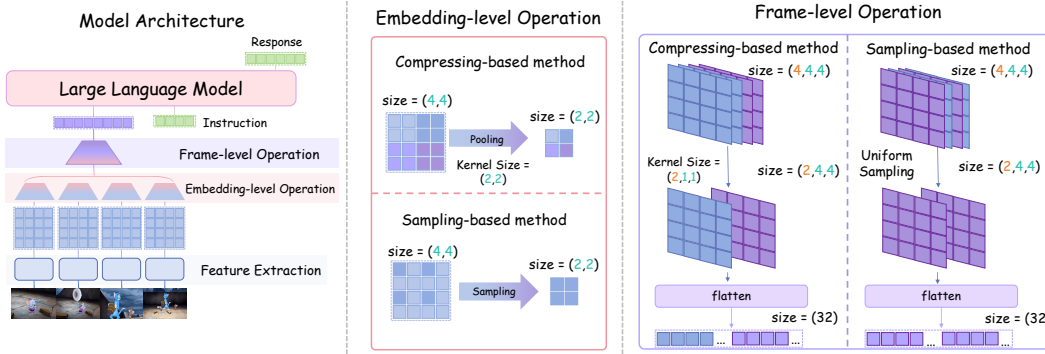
Model Architecture

Response

Large Language Model

Instruction

Frame-level Operation

Embedding-level Operation

Feature Extraction

Embedding-level Operation

Compressing-based method

size = (4,4)

Pooling

size = (2,2)

Kernel Size = (2,2)

Sampling-based method

size = (4,4)

Sampling

size = (2,2)

Frame-level Operation

Compressing-based method

size = (4,4,4)

Kernel Size = (2,1,1)

size = (2,4,4)

flatten

size = (32)

...

Sampling-based method

size = (4,4,4)

Uniform Sampling

size = (2,4,4)

flatten

size = (32)

...